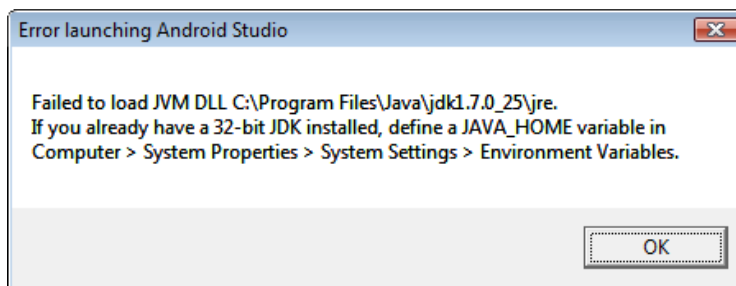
Error launching Android Studio

Failed to load JVM DLL C:\Program Files\Java\jdk1.7.0_25\jre.
If you already have a 32-bit JDK installed, define a JAVA_HOME variable in Computer > System Properties > System Settings > Environment Variables.

OK